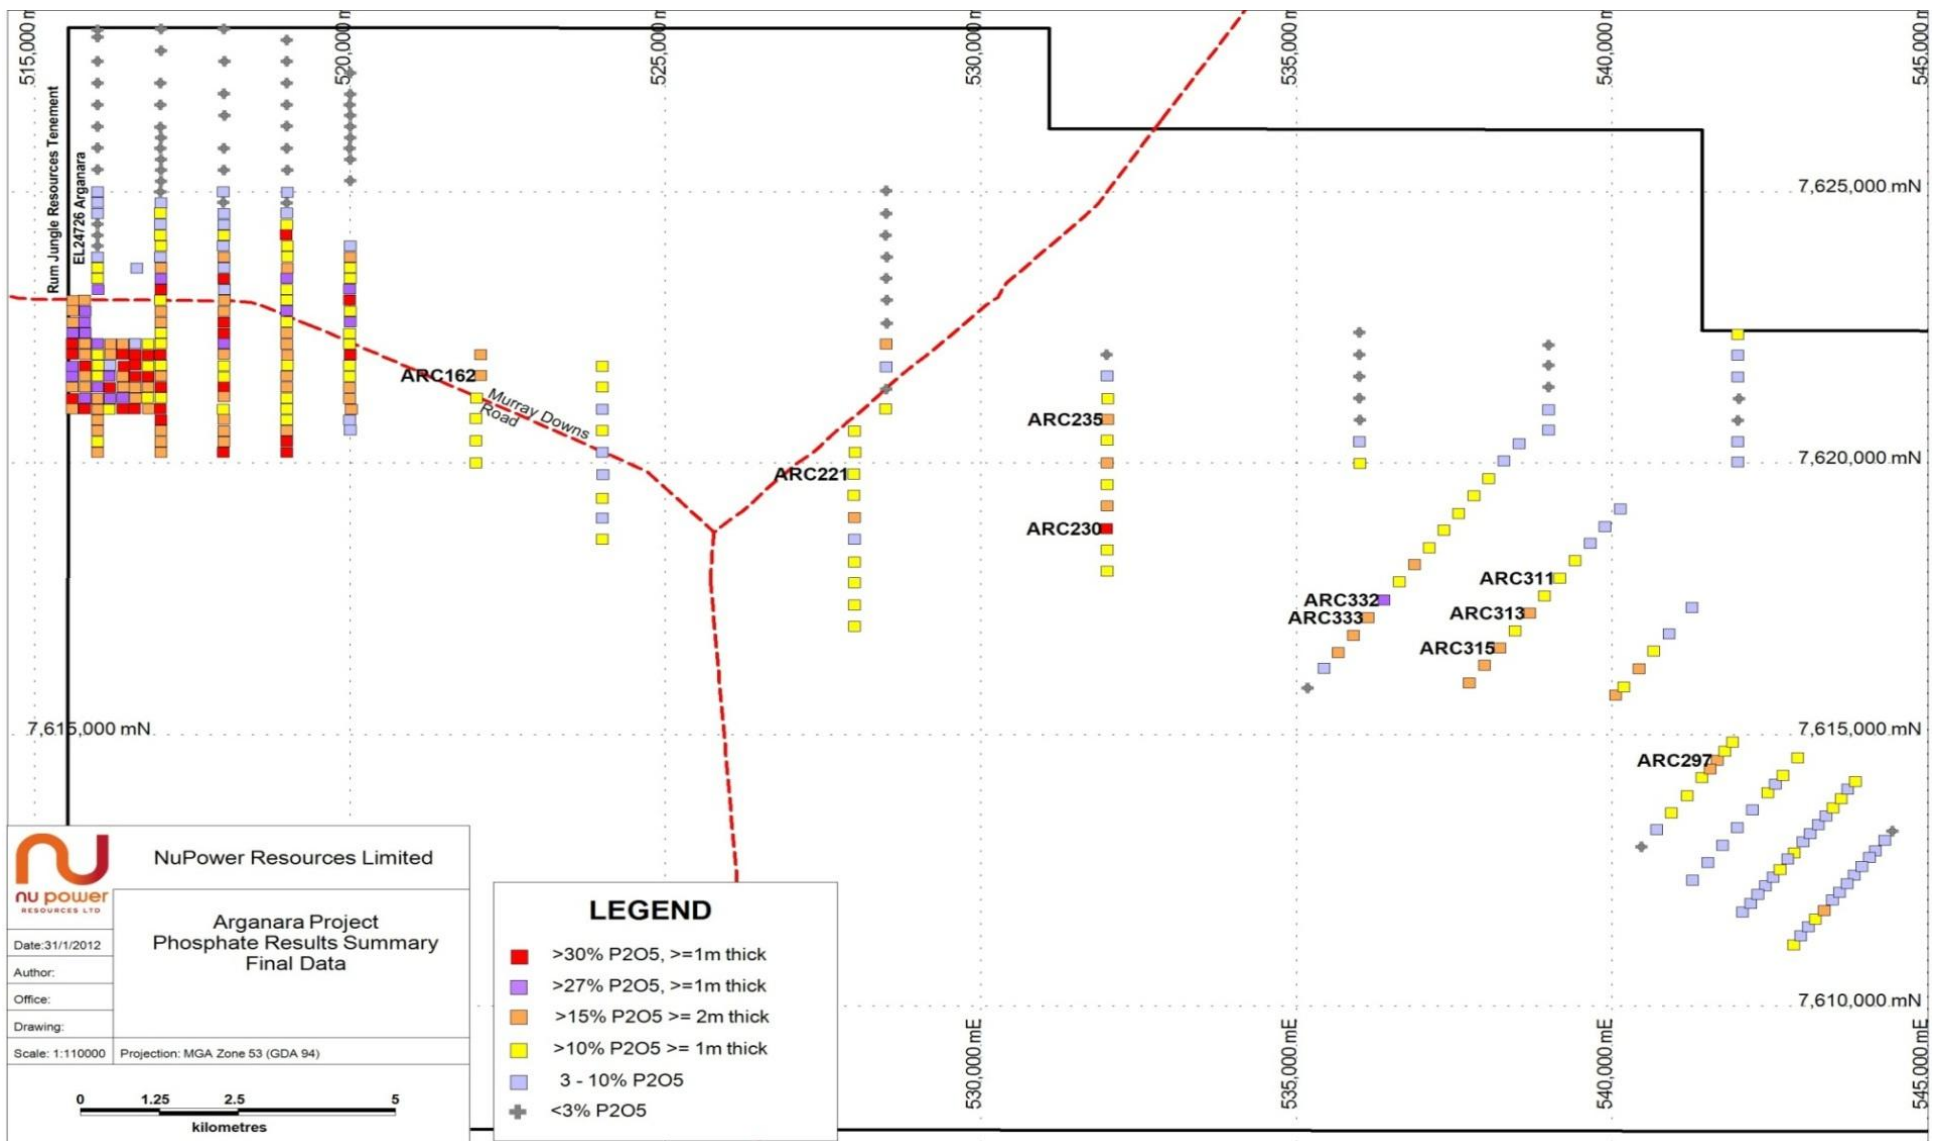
515,000 mE
520,000 mE
525,000 mE
530,000 mE
535,000 mE
540,000 mE
545,000 mE

Rum Jungle Resources Tenement
EL24726 Arganara

7,625,000 mN
7,620,000 mN
7,615,000 mN
7,610,000 mN

ARC162
Murray Downs Road
ARC235
ARC221
ARC230
ARC332
ARC333
ARC311
ARC313
ARC315
ARC297

nu power RESOURCES LTD
NuPower Resources Limited
Arganara Project
Phosphate Results Summary
Final Data
Date:31/1/2012
Author:
Office:
Drawing:
Scale: 1:110000
Projection: MGA Zone 53 (GDA 94)
0 1.25 2.5 5
kilometres

LEGEND
>30% P2O5, >=1m thick
>27% P2O5, >=1m thick
>15% P2O5 >= 2m thick
>10% P2O5 >= 1m thick
3 - 10% P2O5
<3% P2O5

530,000 mE
535,000 mE
540,000 mE
545,000 mE